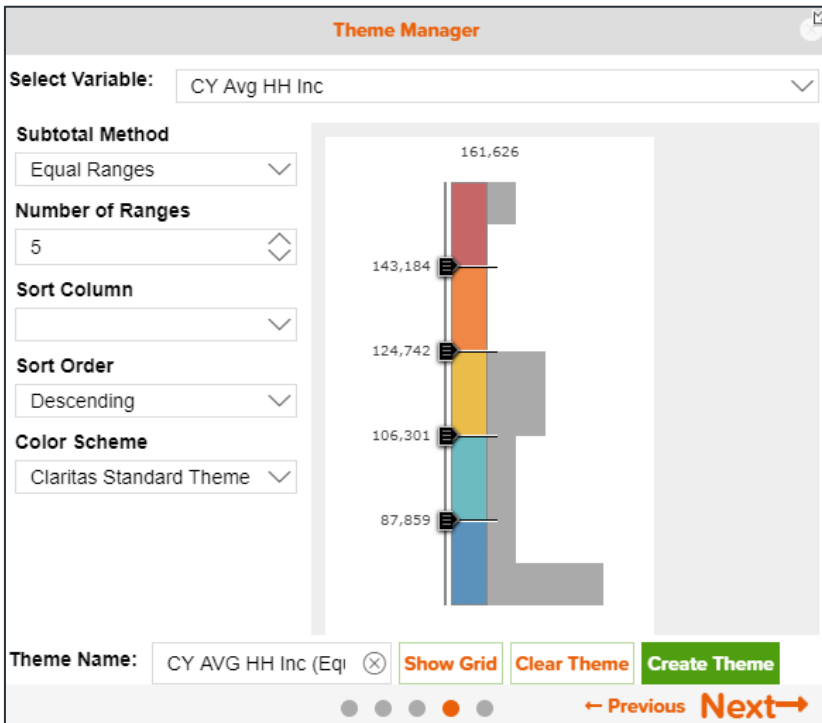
Theme Manager

Select Variable: CY Avg HH Inc

Subtotal Method
Equal Ranges

Number of Ranges
5

Sort Column

Sort Order
Descending

Color Scheme
Claritas Standard Theme

161,626
143,184
124,742
106,301
87,859

Theme Name: CY AVG HH Inc (Eq

Show Grid
Clear Theme
Create Theme

← Previous
Next⟶